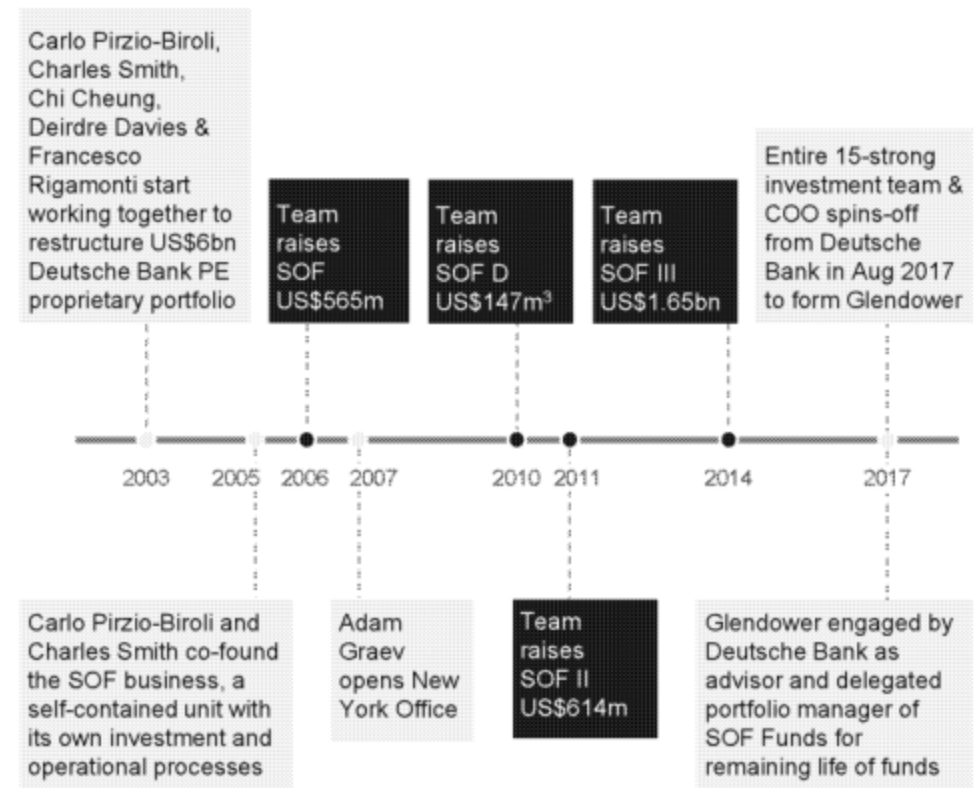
Carlo Pirzio-Biroli, Charles Smith, Chi Cheung, Deirdre Davies & Francesco Rigamonti start working together to restructure US$6bn Deutsche Bank PE proprietary portfolio

Team raises SOF US$565m

Team raises SOF D US$147m$^3$

Team raises SOF III US$1.65bn

Entire 15-strong investment team & COO spins-off from Deutsche Bank in Aug 2017 to form Glendower

2003

2005

2006

2007

2010

2011

2014

2017

Carlo Pirzio-Biroli and Charles Smith co-found the SOF business, a self-contained unit with its own investment and operational processes

Adam Graev opens New York Office

Team raises SOF II US$614m

Glendower engaged by Deutsche Bank as advisor and delegated portfolio manager of SOF Funds for remaining life of funds